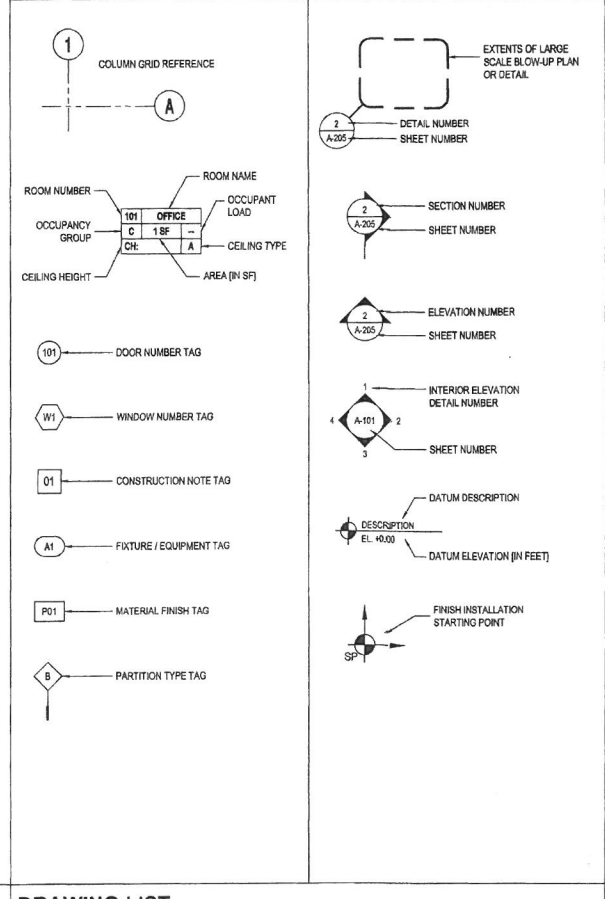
1

COLUMN GRID REFERENCE

A

ROOM NAME

ROOM NUMBER

OCCUPANT LOAD

| 101 | OFFICE | |
|---|---|---|
| C | 1 SF | -- |
| CH: | | A |

OCCUPANCY GROUP

CEILING TYPE

CEILING HEIGHT

AREA [IN SF]

101 DOOR NUMBER TAG

W1 WINDOW NUMBER TAG

01 CONSTRUCTION NOTE TAG

A1 FIXTURE / EQUIPMENT TAG

P01 MATERIAL FINISH TAG

B PARTITION TYPE TAG

EXTENTS OF LARGE SCALE BLOW-UP PLAN OR DETAIL

2 DETAIL NUMBER
A-205 SHEET NUMBER

2 SECTION NUMBER
A-205 SHEET NUMBER

2 ELEVATION NUMBER
A-205 SHEET NUMBER

1 INTERIOR ELEVATION DETAIL NUMBER
4 A-101 2
3 SHEET NUMBER

DATUM DESCRIPTION
DESCRIPTION
EL. +0.00
DATUM ELEVATION [IN FEET]

FINISH INSTALLATION STARTING POINT
SP

DRAWING LIST